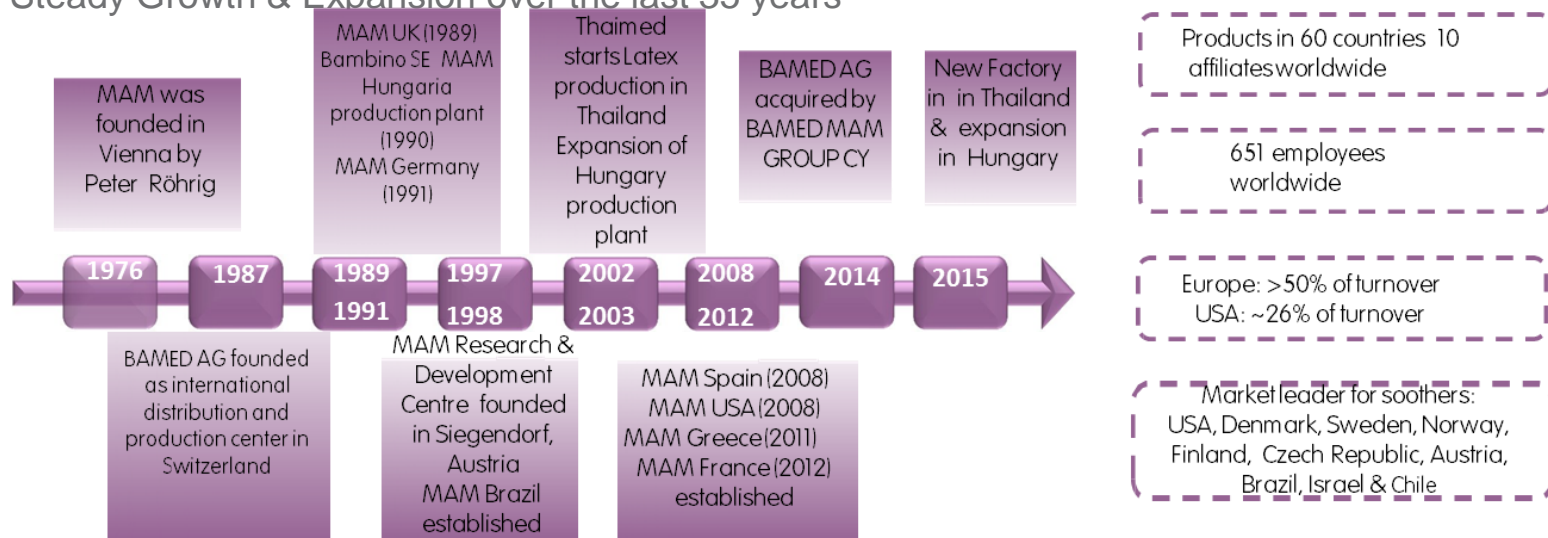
Steady Growth & Expansion over the last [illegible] years

MAM was founded in Vienna by Peter Röhrig

MAM UK (1989) Bambino SE MAM Hungaria production plant (1990) MAM Germany (1991)

Thaimed starts Latex production in Thailand Expansion of Hungary production plant

BAMED AG acquired by BAMED MAM GROUP CY

New Factory in in Thailand & expansion in Hungary

1976

1987

1989
1991

1997
1998

2002
2003

2008
2012

2014

2015

BAMED AG founded as international distribution and production center in Switzerland

MAM Research & Development Centre founded in Siegendorf, Austria MAM Brazil established

MAM Spain (2008) MAM USA (2008) MAM Greece (2011) MAM France (2012) established

Products in 60 countries 10 affiliates worldwide

651 employees worldwide

Europe: >50% of turnover
USA: ~26% of turnover

Market leader for soothers: USA, Denmark, Sweden, Norway, Finland, Czech Republic, Austria, Brazil, Israel & Chile